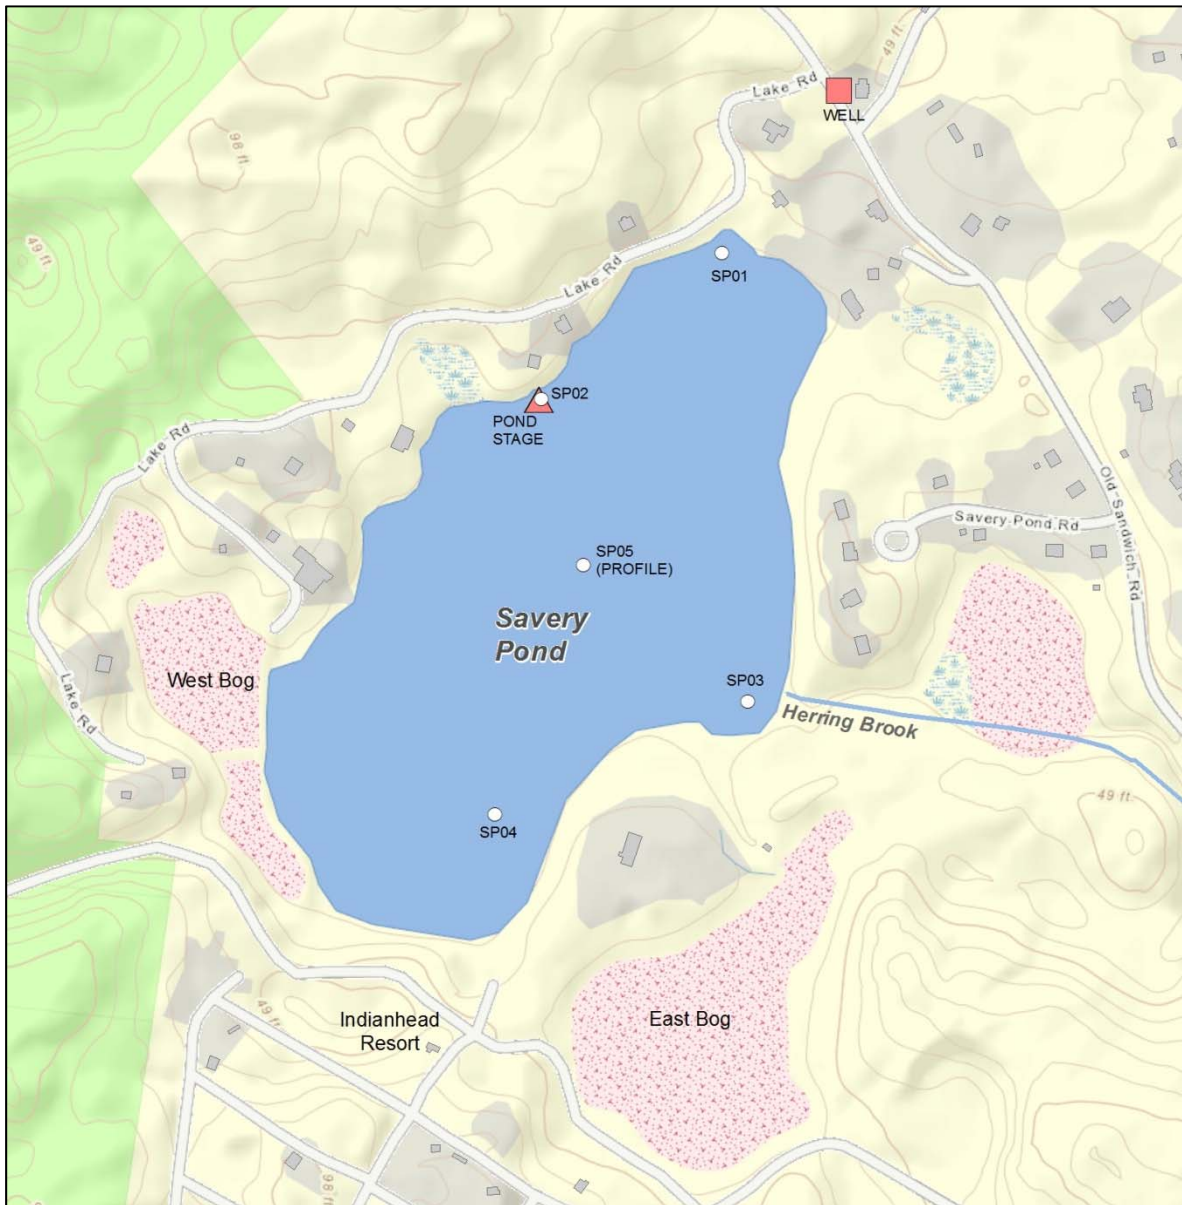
49 ft
Lake Rd
WELL
98 ft
49 ft
Lake Rd
SP01
SP02
POND STAGE
Lake Rd
Old Sandwich Rd
Savery Pond Rd
SP05 (PROFILE)
Savery Pond
West Bog
Lake Rd
SP03
Herring Brook
49 ft
SP04
49 ft
Indianhead Resort
East Bog
98 ft